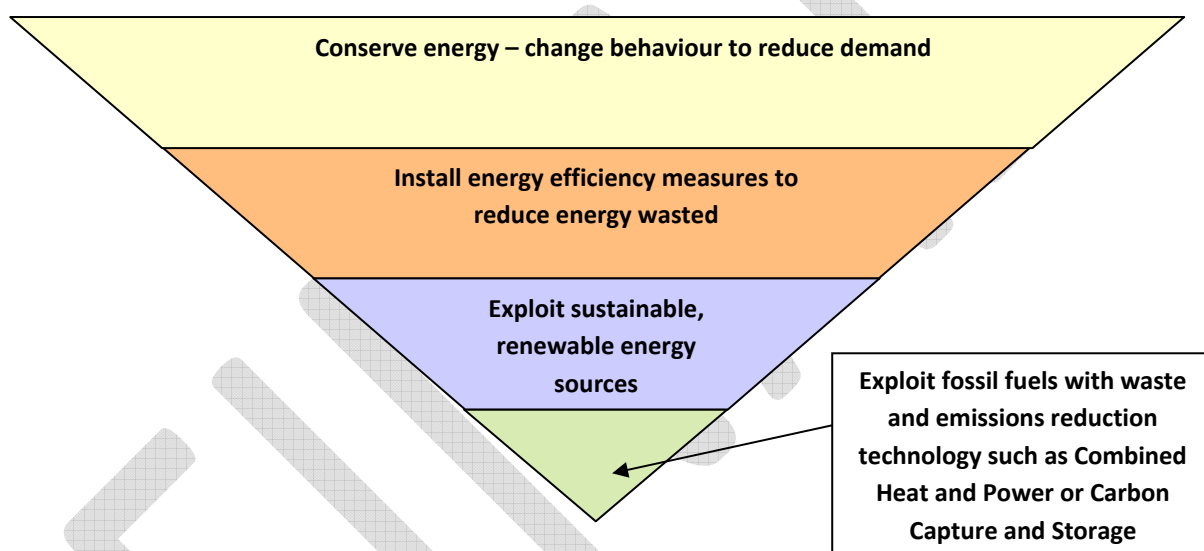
Conserve energy – change behaviour to reduce demand

Install energy efficiency measures to reduce energy wasted

Exploit sustainable, renewable energy sources

Exploit fossil fuels with waste and emissions reduction technology such as Combined Heat and Power or Carbon Capture and Storage